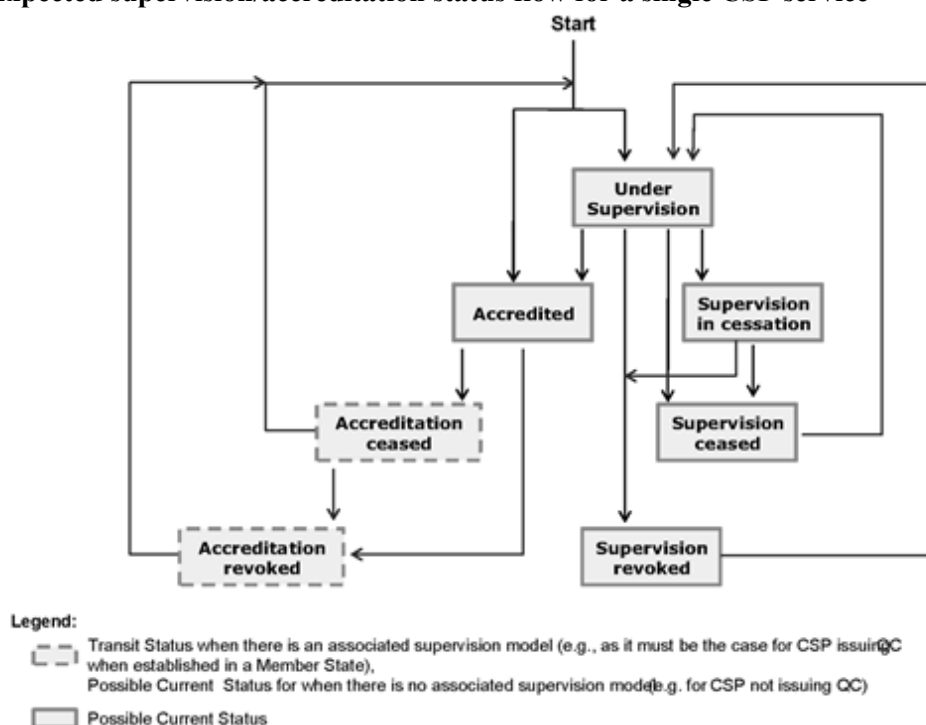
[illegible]xpected supervision/accreditation status flow for a single CSP service

Start

Under Supervision

Accredited

Supervision in cessation

Accreditation ceased

Supervision ceased

Accreditation revoked

Supervision revoked

Legend:

Transit Status when there is an associated supervision model (e.g., as it must be the case for CSP issuing QC when established in a Member State),
Possible Current Status for when there is no associated supervision model (e.g. for CSP not issuing QC)

Possible Current Status